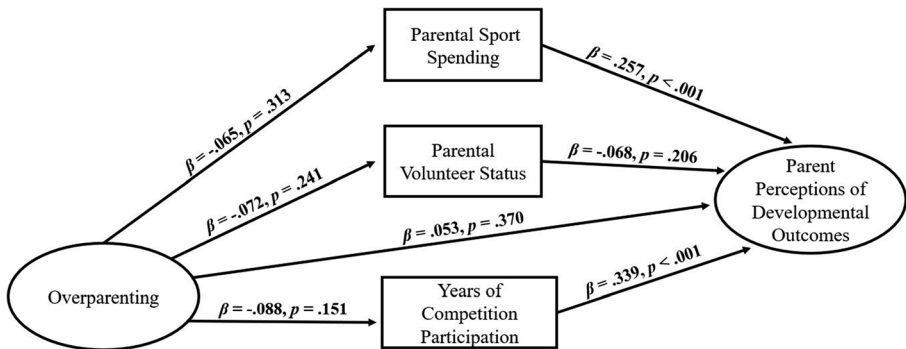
Parental Sport Spending

$\beta$ = .257, $p$ < .001

$\beta$ = -.065, $p$ = .313

Parental Volunteer Status

$\beta$ = -.068, $p$ = .206

Parent Perceptions of Developmental Outcomes

$\beta$ = -.072, $p$ = .241

$\beta$ = .053, $p$ = .370

Overparenting

$\beta$ = -.088, $p$ = .151

Years of Competition Participation

$\beta$ = .339, $p$ < .001